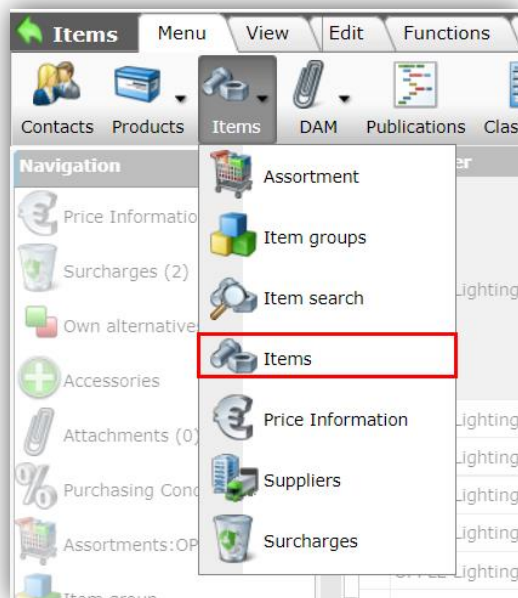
Items
Menu
View
Edit
Functions
Contacts
Products
Items
DAM
Publications
Clas
Navigation
Price Informatio
Surcharges (2)
Own alternative
Accessories
Attachments (0)
Purchasing Cond
Assortments:OP
Item group
Assortment
Item groups
Item search
Items
Price Information
Suppliers
Surcharges
er
Lighting
Lighting
Lighting
Lighting
Lighting
Lighting
Lighting